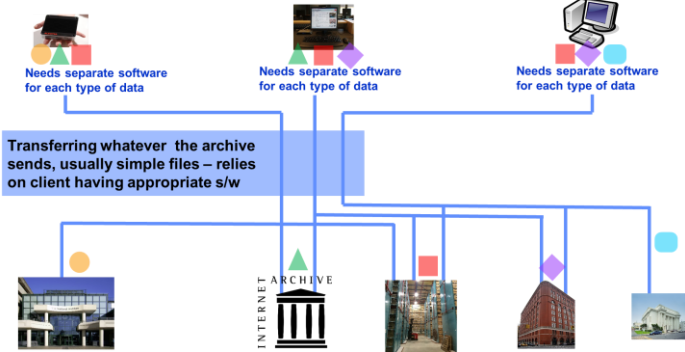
Needs separate software for each type of data

Needs separate software for each type of data

Needs separate software for each type of data

Transferring whatever the archive sends, usually simple files – relies on client having appropriate s/w

INTERNET ARCHIVE